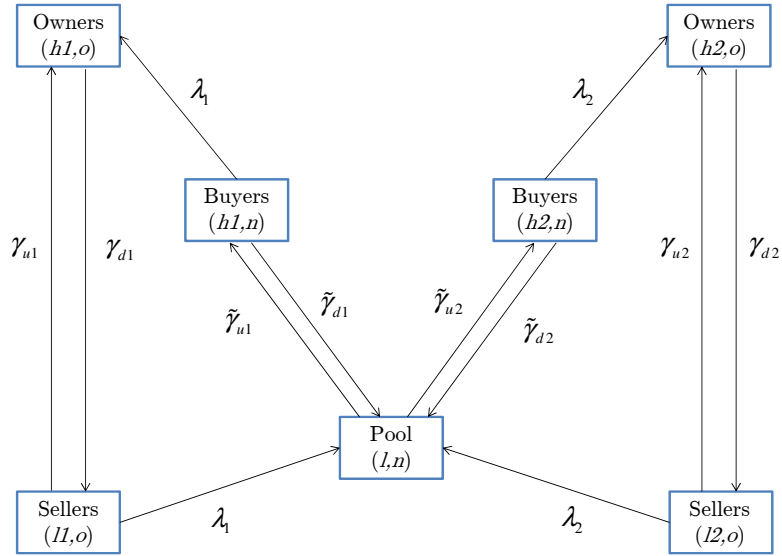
Owners
($h1,o$)

Owners
($h2,o$)

$\lambda_1$

$\lambda_2$

Buyers
($h1,n$)

Buyers
($h2,n$)

$\gamma_{u1}$

$\gamma_{d1}$

$\gamma_{u2}$

$\gamma_{d2}$

$\tilde{\gamma}_{u1}$

$\tilde{\gamma}_{d1}$

$\tilde{\gamma}_{u2}$

$\tilde{\gamma}_{d2}$

Pool
($l,n$)

Sellers
($l1,o$)

$\lambda_1$

$\lambda_2$

Sellers
($l2,o$)